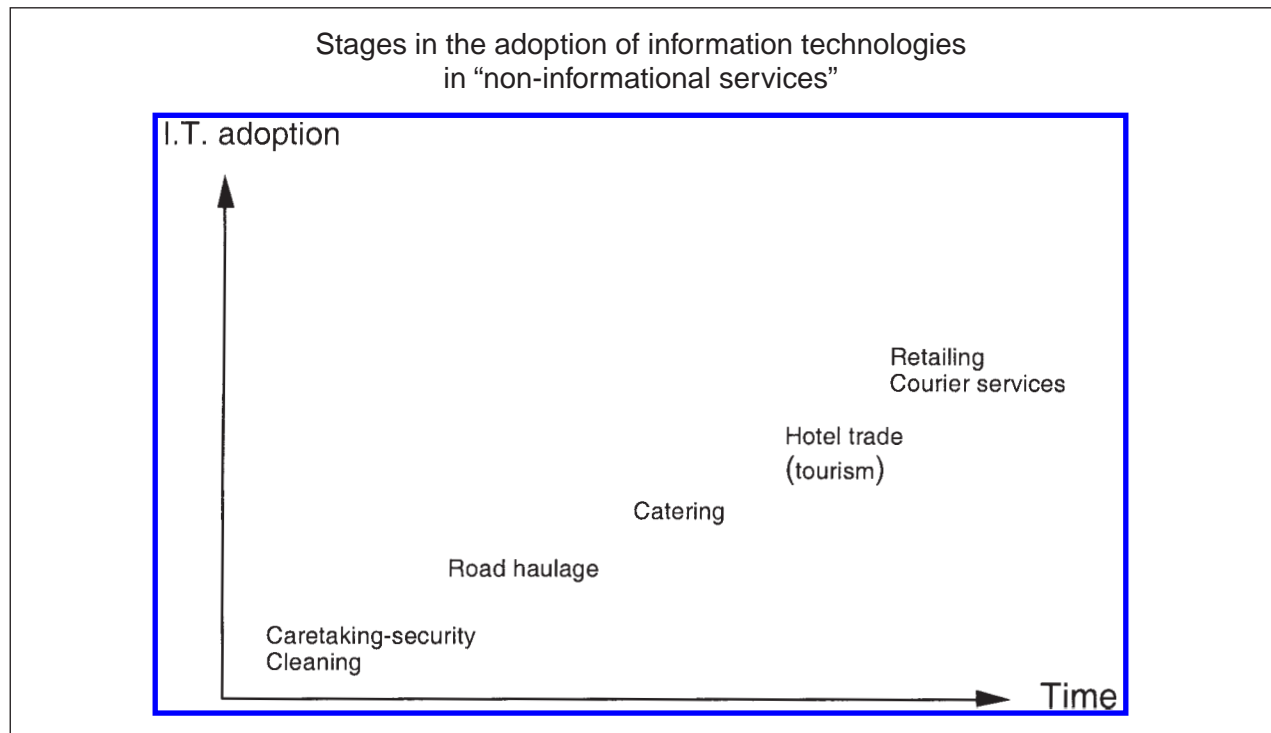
Stages in the adoption of information technologies in “non-informational services”

I.T. adoption

Retailing
Courier services

Hotel trade
(tourism)

Catering

Road haulage

Caretaking-security
Cleaning

Time